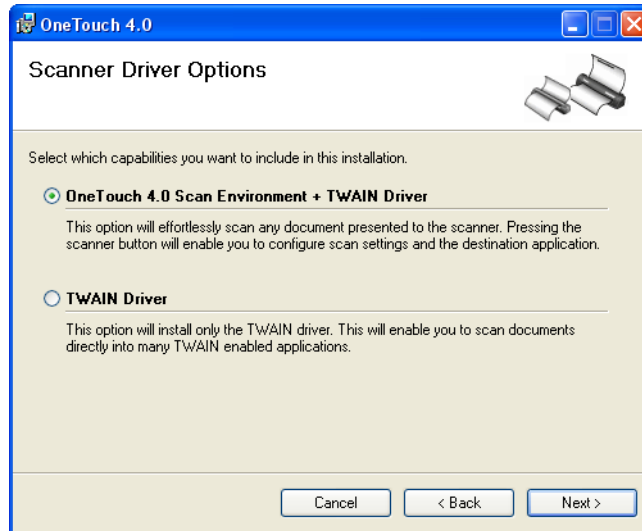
OneTouch 4.0

Scanner Driver Options

Select which capabilities you want to include in this installation.

OneTouch 4.0 Scan Environment + TWAIN Driver

This option will effortlessly scan any document presented to the scanner. Pressing the scanner button will enable you to configure scan settings and the destination application.

TWAIN Driver

This option will install only the TWAIN driver. This will enable you to scan documents directly into many TWAIN enabled applications.

Cancel

< Back

Next >